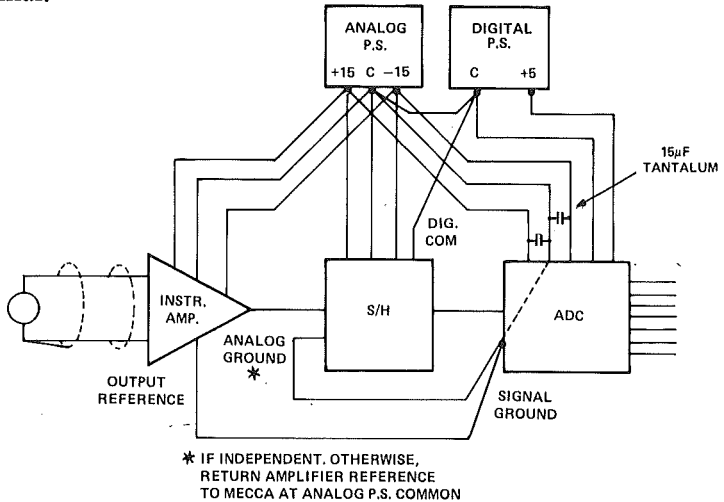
ANALOG P.S.

+15 C −15

DIGITAL P.S.

C +5

15$\mu$F TANTALUM

DIG. COM

INSTR. AMP.

S/H

ADC

ANALOG GROUND *

OUTPUT REFERENCE

SIGNAL GROUND

* IF INDEPENDENT, OTHERWISE, RETURN AMPLIFIER REFERENCE TO MECCA AT ANALOG P.S. COMMON